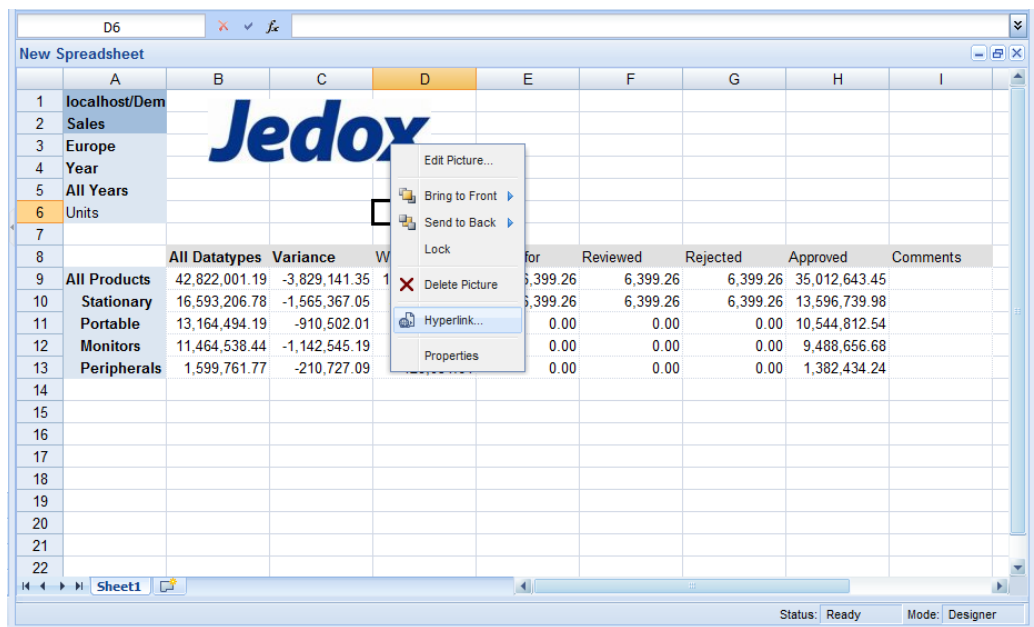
D6

New Spreadsheet

| | A | B | C | D | E | F | G | H | I |
|---|---|---|---|---|---|---|---|---|---|
| 1 | localhost/Dem | | | | | | | | |
| 2 | Sales | | | | | | | | |
| 3 | Europe | | | | | | | | |
| 4 | Year | | | | | | | | |
| 5 | All Years | | | | | | | | |
| 6 | Units | | | | | | | | |
| 7 | | | | | | | | | |
| 8 | | All Datatypes | Variance | W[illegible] | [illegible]for | Reviewed | Rejected | Approved | Comments |
| 9 | All Products | 42,822,001.19 | -3,829,141.35 | 1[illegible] | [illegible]5,399.26 | 6,399.26 | 6,399.26 | 35,012,643.45 | |
| 10 | Stationary | 16,593,206.78 | -1,565,367.05 | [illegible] | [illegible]5,399.26 | 6,399.26 | 6,399.26 | 13,596,739.98 | |
| 11 | Portable | 13,164,494.19 | -910,502.01 | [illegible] | 0.00 | 0.00 | 0.00 | 10,544,812.54 | |
| 12 | Monitors | 11,464,538.44 | -1,142,545.19 | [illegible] | 0.00 | 0.00 | 0.00 | 9,488,656.68 | |
| 13 | Peripherals | 1,599,761.77 | -210,727.09 | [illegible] | 0.00 | 0.00 | 0.00 | 1,382,434.24 | |
| 14 | | | | | | | | | |
| 15 | | | | | | | | | |
| 16 | | | | | | | | | |
| 17 | | | | | | | | | |
| 18 | | | | | | | | | |
| 19 | | | | | | | | | |
| 20 | | | | | | | | | |
| 21 | | | | | | | | | |
| 22 | | | | | | | | | |

Jedox

Edit Picture...
Bring to Front
Send to Back
Lock
Delete Picture
Hyperlink...
Properties

Sheet1

Status: Ready
Mode: Designer